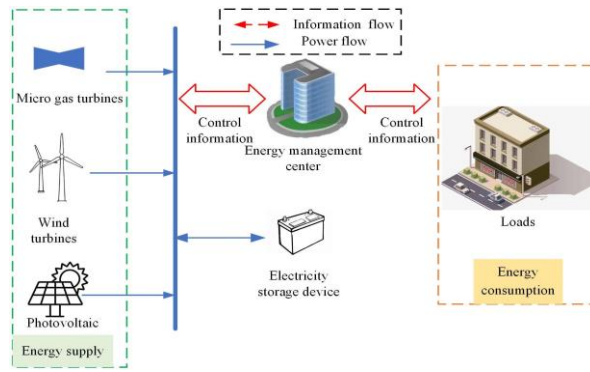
Information flow
Power flow

Micro gas turbines

Control information

Energy management center

Control information

Wind turbines

Electricity storage device

Loads

Photovoltaic

Energy supply

Energy consumption